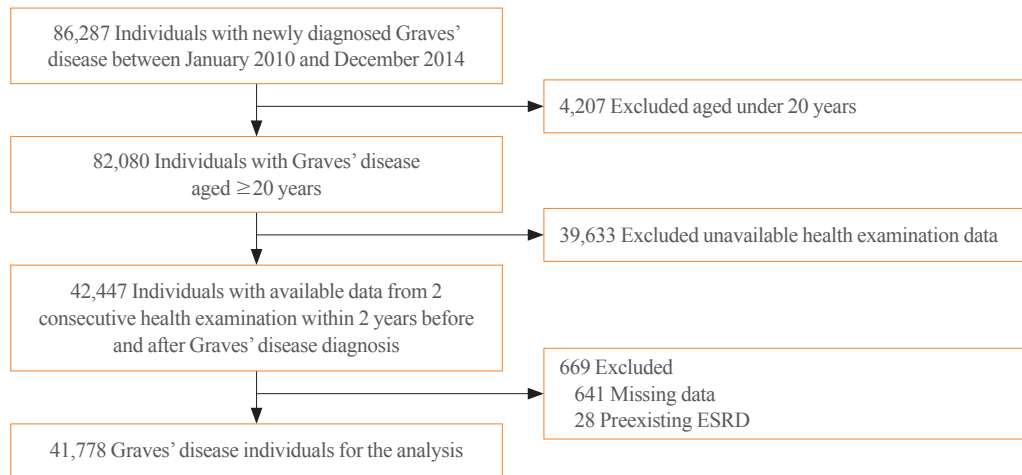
86,287 Individuals with newly diagnosed Graves' disease between January 2010 and December 2014

4,207 Excluded aged under 20 years

82,080 Individuals with Graves' disease aged $\geq$20 years

39,633 Excluded unavailable health examination data

42,447 Individuals with available data from 2 consecutive health examination within 2 years before and after Graves' disease diagnosis

669 Excluded
641 Missing data
28 Preexisting ESRD

41,778 Graves' disease individuals for the analysis